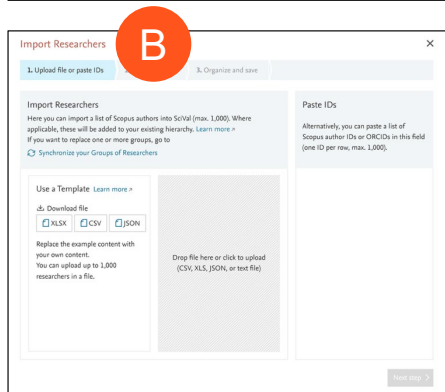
Import Researchers

B

×

1. Upload file or paste IDs

3. Organize and save

Import Researchers

Here you can import a list of Scopus authors into SciVal (max. 1,000). Where applicable, these will be added to your existing hierarchy. Learn more ↗

If you want to replace one or more groups, go to

Synchronize your Groups of Researchers

Use a Template Learn more ↗

Download file

XLSX

CSV

JSON

Replace the example content with your own content.

You can upload up to 1,000 researchers in a file.

Drop file here or click to upload (CSV, XLS, JSON, or text file)

Paste IDs

Alternatively, you can paste a list of Scopus author IDs or ORCIDs in this field (one ID per row, max. 1,000).

Next step >